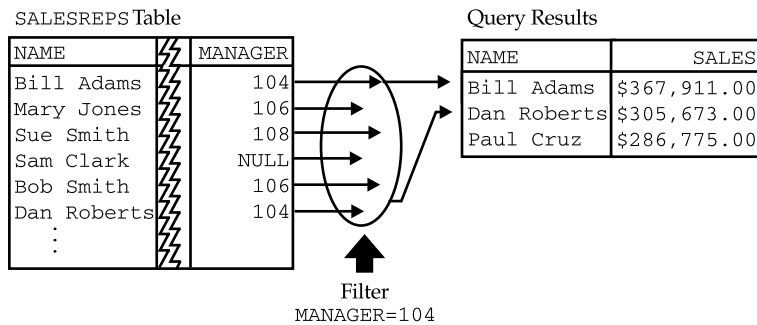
SALESREPS Table

| NAME | MANAGER |
|---|---|
| Bill Adams | 104 |
| Mary Jones | 106 |
| Sue Smith | 108 |
| Sam Clark | NULL |
| Bob Smith | 106 |
| Dan Roberts | 104 |
| ⋮ | |

Query Results

| NAME | SALES |
|---|---|
| Bill Adams | \$367,911.00 |
| Dan Roberts | \$305,673.00 |
| Paul Cruz | \$286,775.00 |

Filter
MANAGER=104